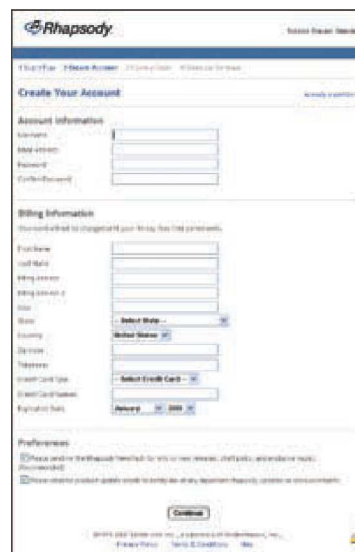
Rhapsody

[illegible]

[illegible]

Create Your Account

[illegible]

Account Information

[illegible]

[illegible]

Password

Confirm Password

Billing Information

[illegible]

First Name

Last Name

Billing Address

Billing Address 2

City

State

-- Select State --

Country

United States

Zip Code

Telephone

Credit Card Type

-- Select Credit Card --

Credit Card Number

Expiration Date

January

2009

Preferences

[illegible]

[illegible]

Continue

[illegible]

Privacy Policy Terms & Conditions Help